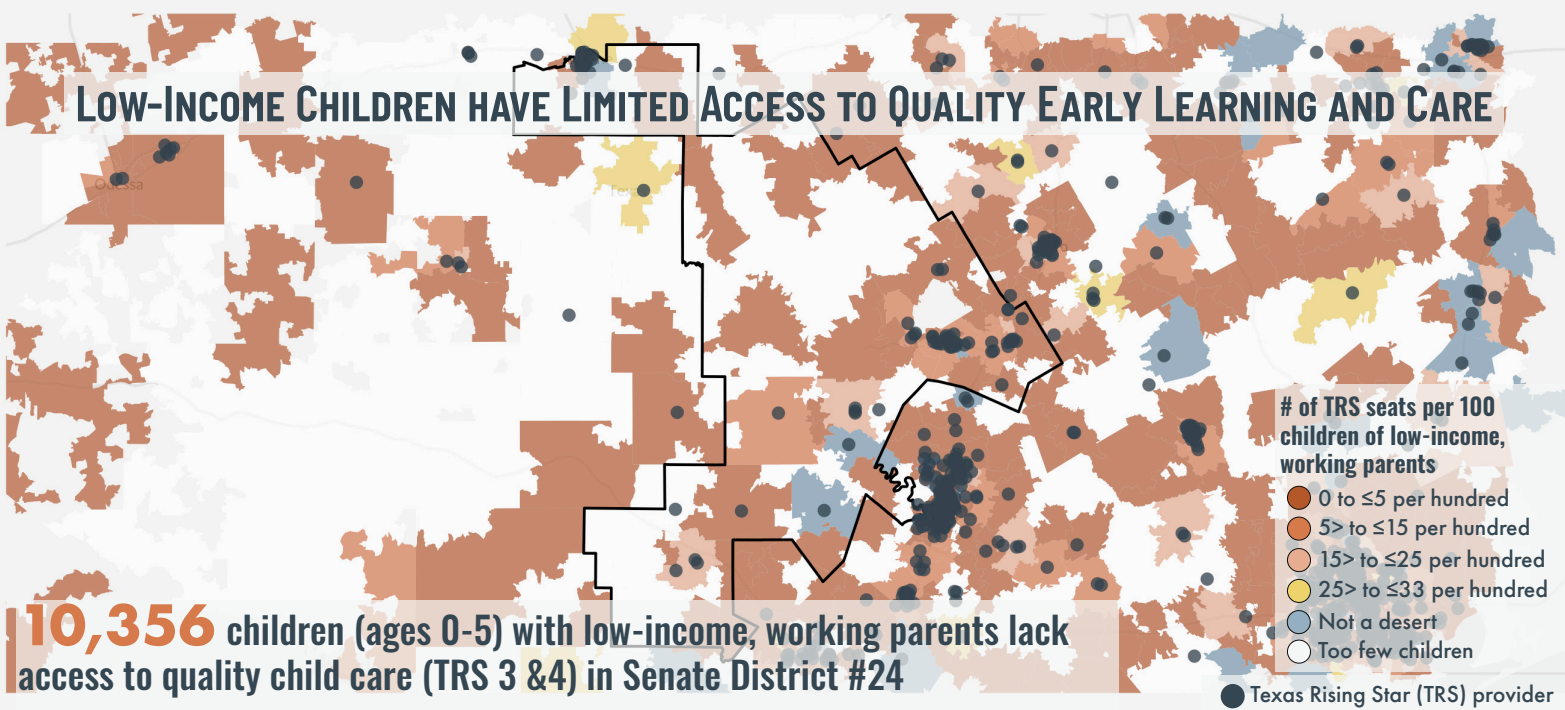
Low-Income Children have Limited Access to Quality Early Learning and Care

Odessa

# of TRS seats per 100 children of low-income, working parents
0 to ≤5 per hundred
5> to ≤15 per hundred
15> to ≤25 per hundred
25> to ≤33 per hundred
Not a desert
Too few children

10,356 children (ages 0-5) with low-income, working parents lack access to quality child care (TRS 3 &4) in Senate District #24

Texas Rising Star (TRS) provider